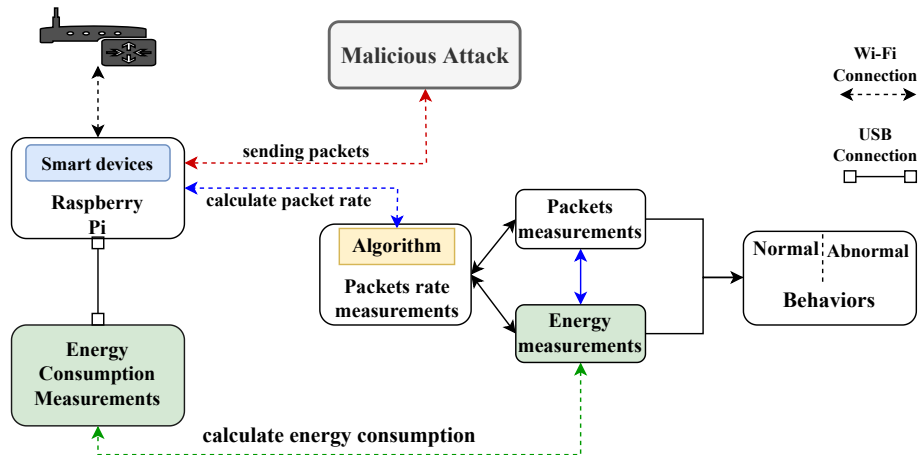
Malicious Attack

Wi-Fi Connection

USB Connection

Smart devices

Raspberry Pi

sending packets

calculate packet rate

Algorithm

Packets rate measurements

Packets measurements

Energy measurements

Normal

Abnormal

Behaviors

Energy Consumption Measurements

calculate energy consumption